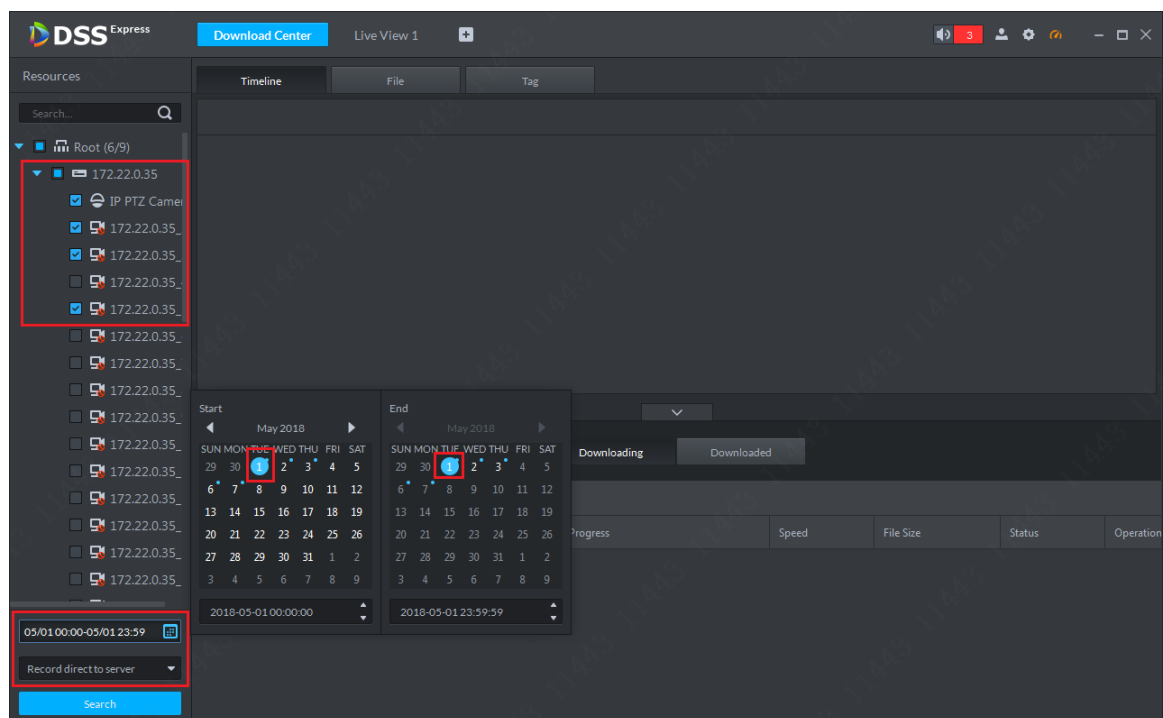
DSS Express

Download Center

Live View 1

3

Resources

Search...

Root (6/9)

172.22.0.35

IP PTZ Camer

172.22.0.35_

172.22.0.35_

172.22.0.35_

172.22.0.35_

172.22.0.35_

172.22.0.35_

172.22.0.35_

172.22.0.35_

172.22.0.35_

172.22.0.35_

172.22.0.35_

172.22.0.35_

172.22.0.35_

172.22.0.35_

05/01 00:00-05/01 23:59

Record direct to server

Search

Timeline

File

Tag

Start

May 2018

| SUN | MON | TUE | WED | THU | FRI | SAT |
|---|---|---|---|---|---|---|
| 29 | 30 | 1 | 2 | 3 | 4 | 5 |
| 6 | 7 | 8 | 9 | 10 | 11 | 12 |
| 13 | 14 | 15 | 16 | 17 | 18 | 19 |
| 20 | 21 | 22 | 23 | 24 | 25 | 26 |
| 27 | 28 | 29 | 30 | 31 | 1 | 2 |
| 3 | 4 | 5 | 6 | 7 | 8 | 9 |

2018-05-01 00:00:00

End

May 2018

| SUN | MON | TUE | WED | THU | FRI | SAT |
|---|---|---|---|---|---|---|
| 29 | 30 | 1 | 2 | 3 | 4 | 5 |
| 6 | 7 | 8 | 9 | 10 | 11 | 12 |
| 13 | 14 | 15 | 16 | 17 | 18 | 19 |
| 20 | 21 | 22 | 23 | 24 | 25 | 26 |
| 27 | 28 | 29 | 30 | 31 | 1 | 2 |
| 3 | 4 | 5 | 6 | 7 | 8 | 9 |

2018-05-01 23:59:59

Downloading

Downloaded

| Progress | Speed | File Size | Status | Operation |
|---|---|---|---|---|